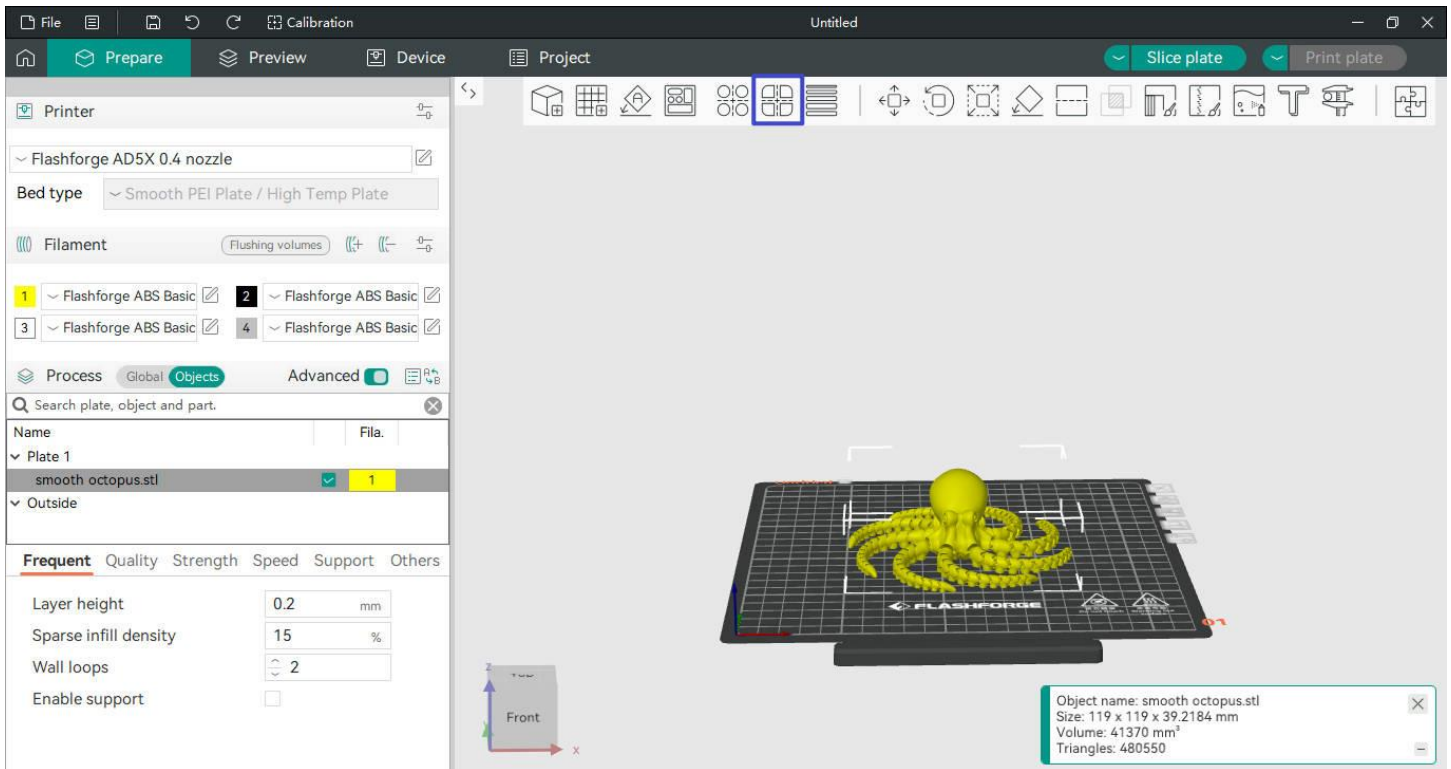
File Calibration Untitled

Prepare Preview Device Project Slice plate Print plate

Printer

Flashforge AD5X 0.4 nozzle

Bed type Smooth PEI Plate / High Temp Plate

Filament Flushing volumes

1 Flashforge ABS Basic 2 Flashforge ABS Basic
3 Flashforge ABS Basic 4 Flashforge ABS Basic

Process Global Objects Advanced

Search plate, object and part.

| Name | | Fila. |
|---|---|---|
| Plate 1 | | |
| smooth octopus.stl | | 1 |
| Outside | | |

Frequent Quality Strength Speed Support Others

Layer height 0.2 mm
Sparse infill density 15 %
Wall loops 2
Enable support

FLASHFORGE

Front
x
z

Object name: smooth octopus.stl
Size: 119 x 119 x 39.2184 mm
Volume: 41370 mm³
Triangles: 480550